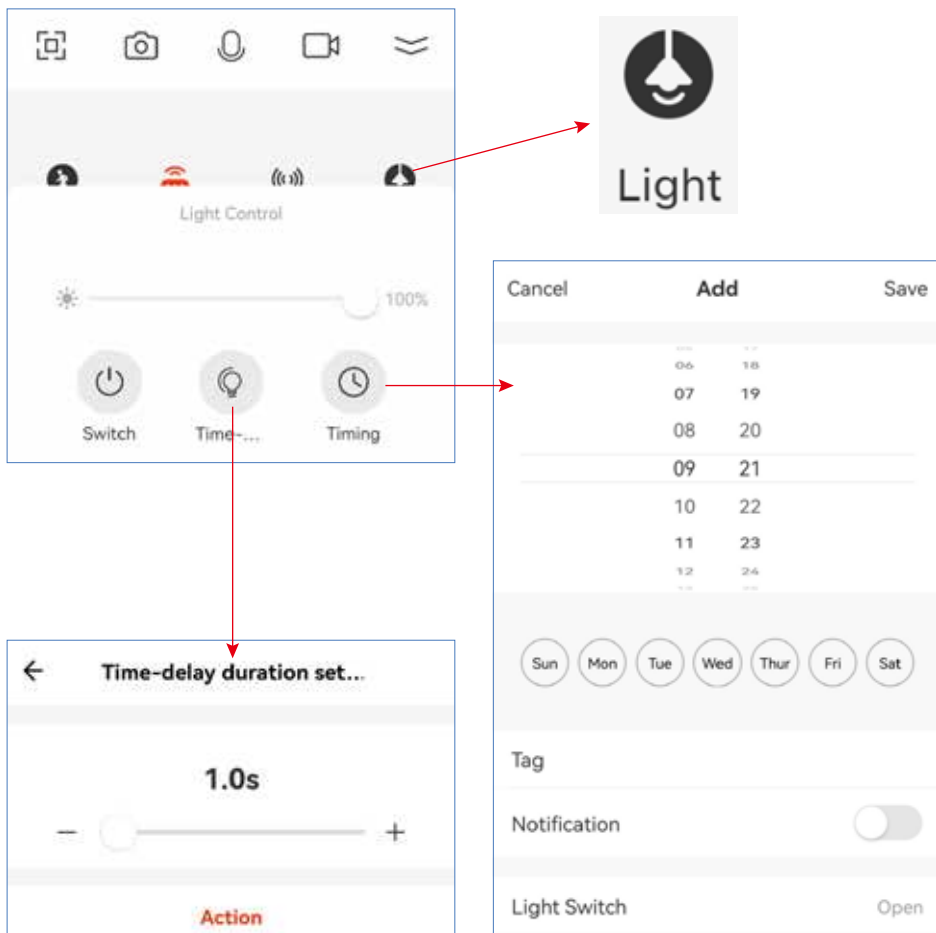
Light Control

100%

Switch

Time-...

Timing

Light

Cancel

Add

Save

06 18

07 19

08 20

09 21

10 22

11 23

12 24

Sun Mon Tue Wed Thur Fri Sat

Tag

Notification

Light Switch

Open

Time-delay duration set...

1.0s

$-$ $+$

Action